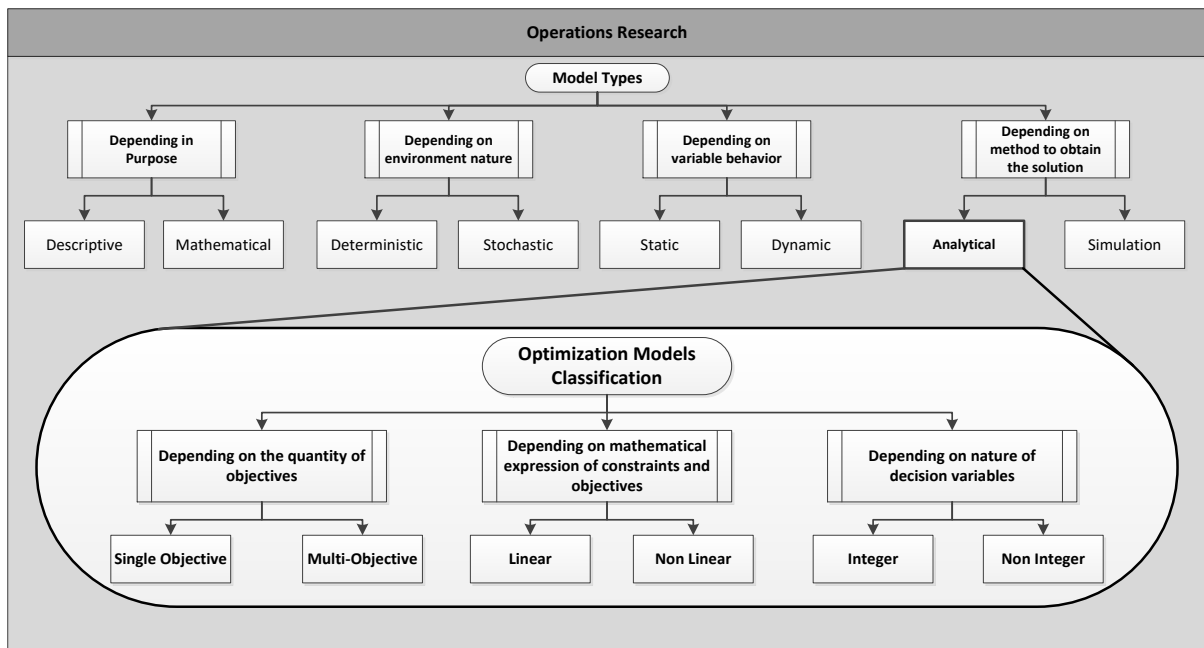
Operations Research

Model Types

Depending in Purpose

Descriptive

Mathematical

Depending on environment nature

Deterministic

Stochastic

Depending on variable behavior

Static

Dynamic

Depending on method to obtain the solution

Analytical

Simulation

Optimization Models Classification

Depending on the quantity of objectives

Single Objective

Multi-Objective

Depending on mathematical expression of constraints and objectives

Linear

Non Linear

Depending on nature of decision variables

Integer

Non Integer